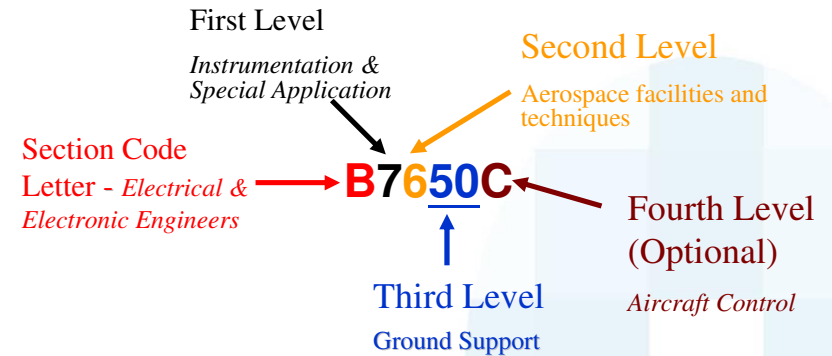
First Level

Instrumentation & Special Application

Second Level

Aerospace facilities and techniques

Section Code Letter - Electrical & Electronic Engineers

B7650C

Fourth Level (Optional)

Aircraft Control

Third Level

Ground Support